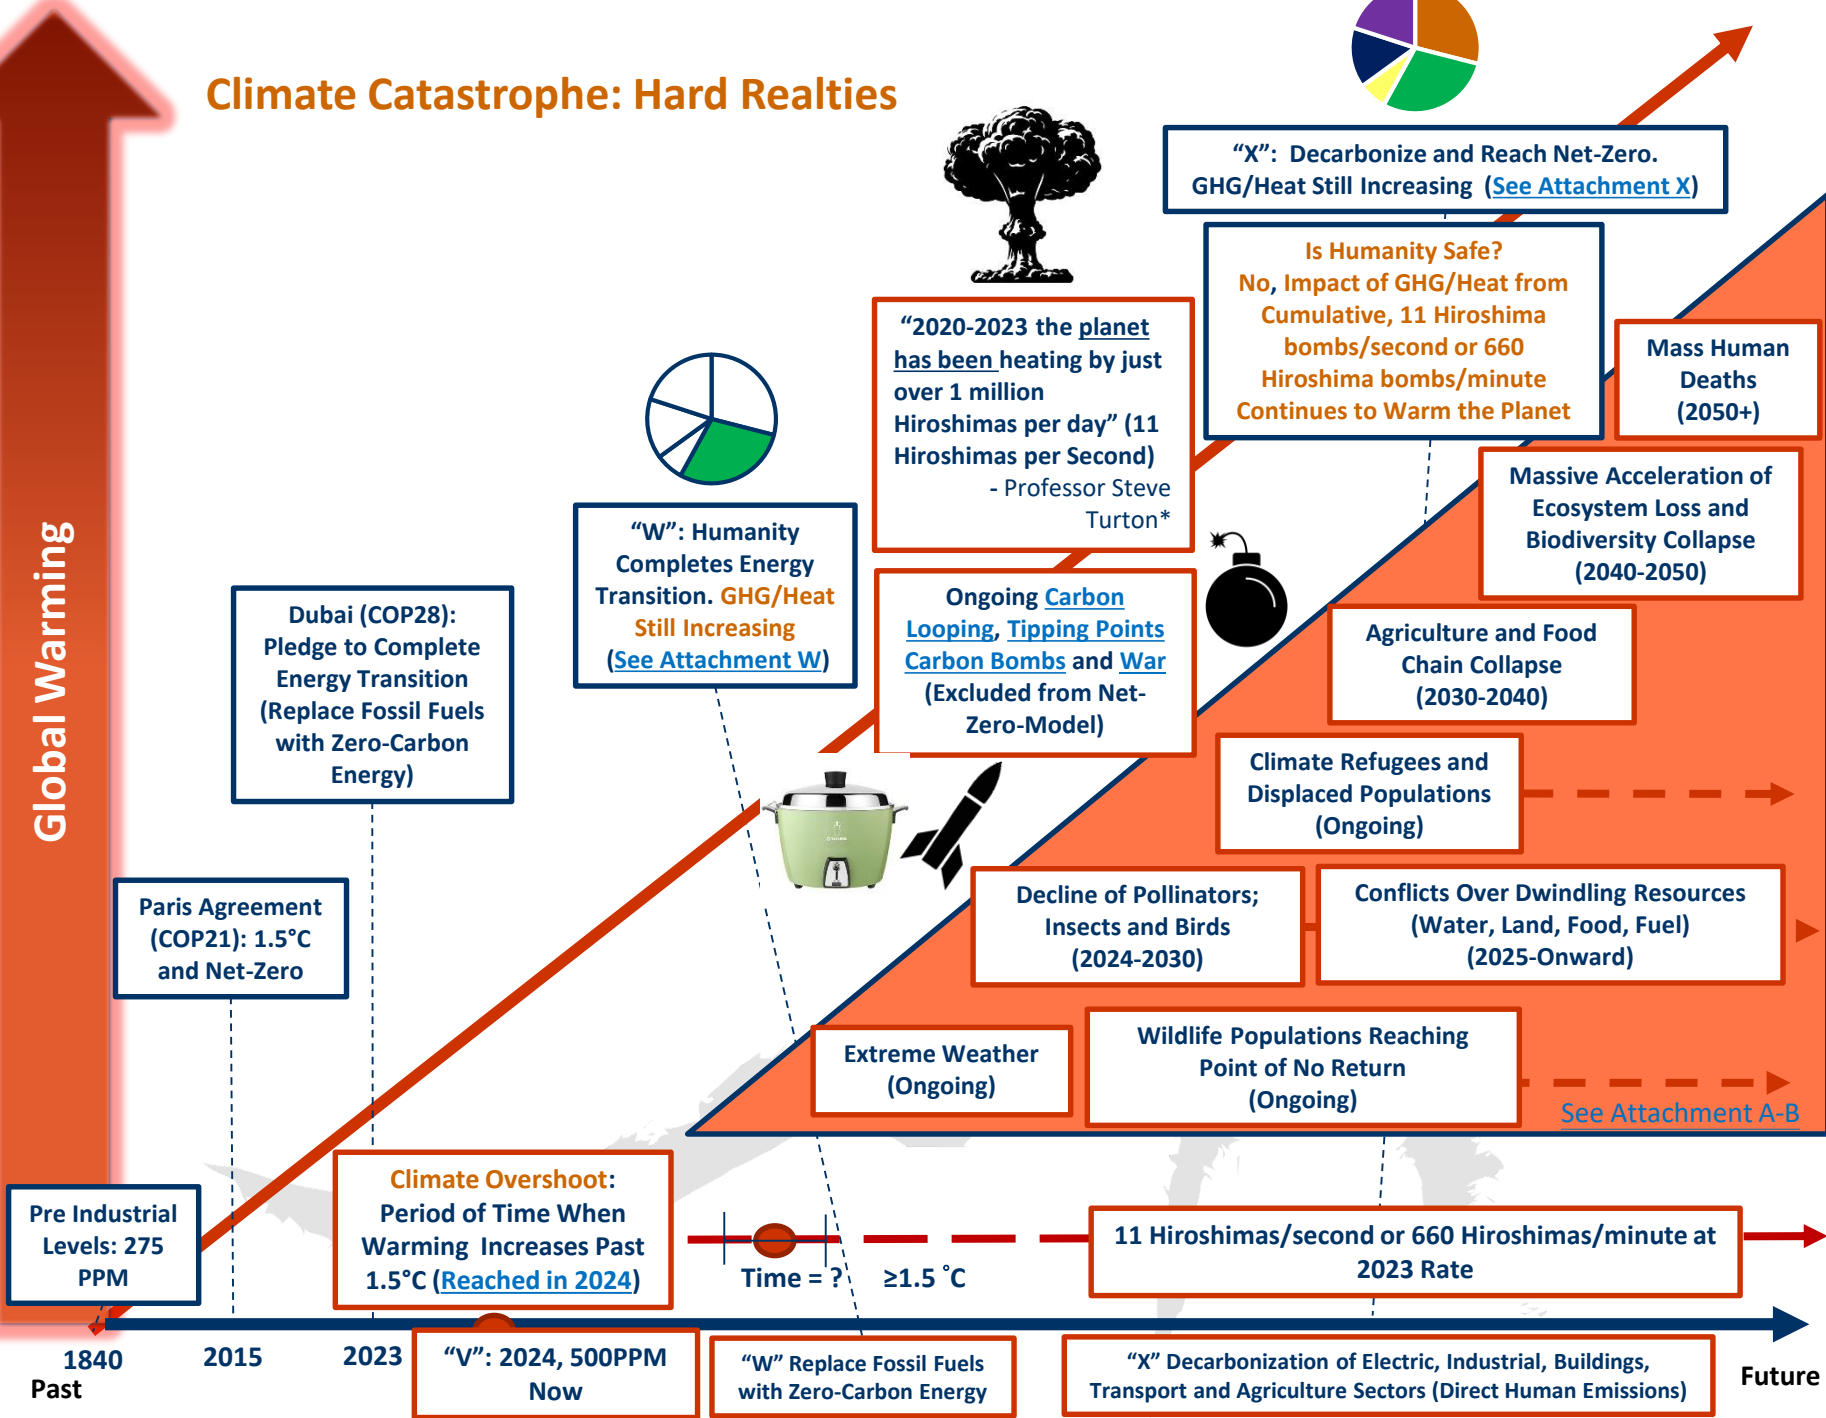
Climate Catastrophe: Hard Realties

Global Warming

"X": Decarbonize and Reach Net-Zero. GHG/Heat Still Increasing (See Attachment X)

Is Humanity Safe? No, Impact of GHG/Heat from Cumulative, 11 Hiroshima bombs/second or 660 Hiroshima bombs/minute Continues to Warm the Planet

Mass Human Deaths (2050+)

"2020-2023 the planet has been heating by just over 1 million Hiroshimas per day" (11 Hiroshimas per Second) - Professor Steve Turton*

Massive Acceleration of Ecosystem Loss and Biodiversity Collapse (2040-2050)

"W": Humanity Completes Energy Transition. GHG/Heat Still Increasing (See Attachment W)

Ongoing Carbon Looping, Tipping Points Carbon Bombs and War (Excluded from Net-Zero-Model)

Agriculture and Food Chain Collapse (2030-2040)

Dubai (COP28): Pledge to Complete Energy Transition (Replace Fossil Fuels with Zero-Carbon Energy)

Climate Refugees and Displaced Populations (Ongoing)

Paris Agreement (COP21): 1.5°C and Net-Zero

Decline of Pollinators; Insects and Birds (2024-2030)

Conflicts Over Dwindling Resources (Water, Land, Food, Fuel) (2025-Onward)

Extreme Weather (Ongoing)

Wildlife Populations Reaching Point of No Return (Ongoing)

See Attachment A-B

Pre Industrial Levels: 275 PPM

Climate Overshoot: Period of Time When Warming Increases Past 1.5°C (Reached in 2024)

Time = ?

≥1.5 °C

11 Hiroshimas/second or 660 Hiroshimas/minute at 2023 Rate

1840 Past

2015

2023

"V": 2024, 500PPM Now

"W" Replace Fossil Fuels with Zero-Carbon Energy

"X" Decarbonization of Electric, Industrial, Buildings, Transport and Agriculture Sectors (Direct Human Emissions)

Future